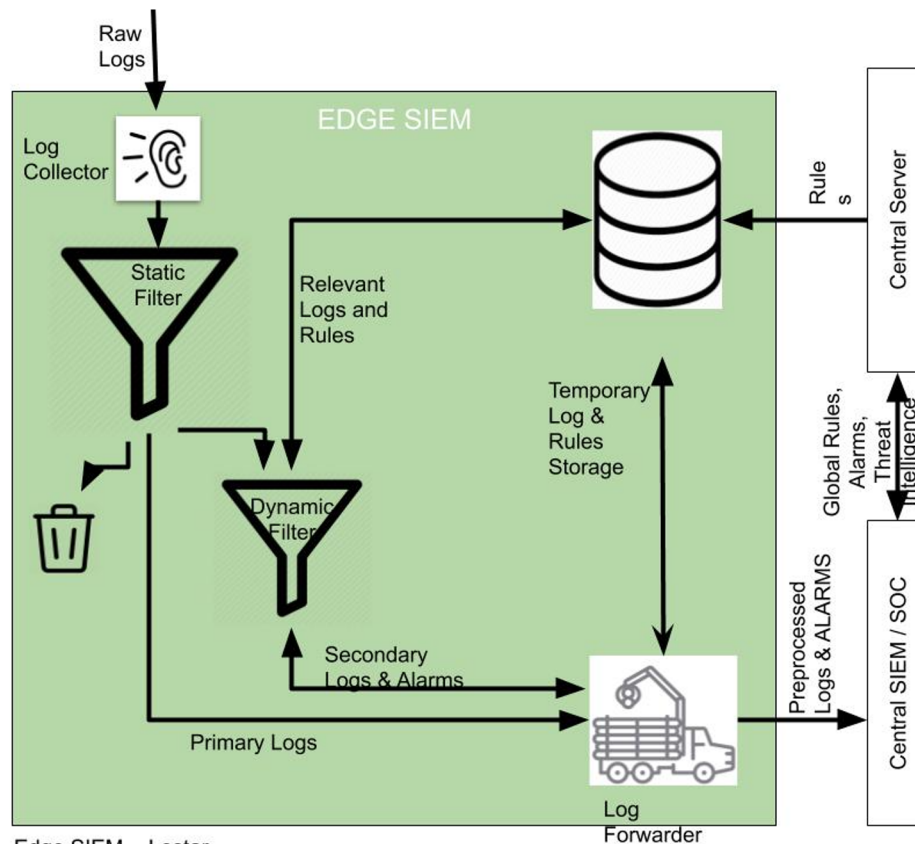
Raw Logs

EDGE SIEM

Log Collector

Static Filter

Relevant Logs and Rules

Rule s

Central Server

Temporary Log & Rules Storage

Global Rules, Alarms, Threat Intelligence

Dynamic Filter

Secondary Logs & Alarms

Primary Logs

Preprocessed Logs & ALARMS

Central SIEM / SOC

Log Forwarder

Edge SIEM – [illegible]